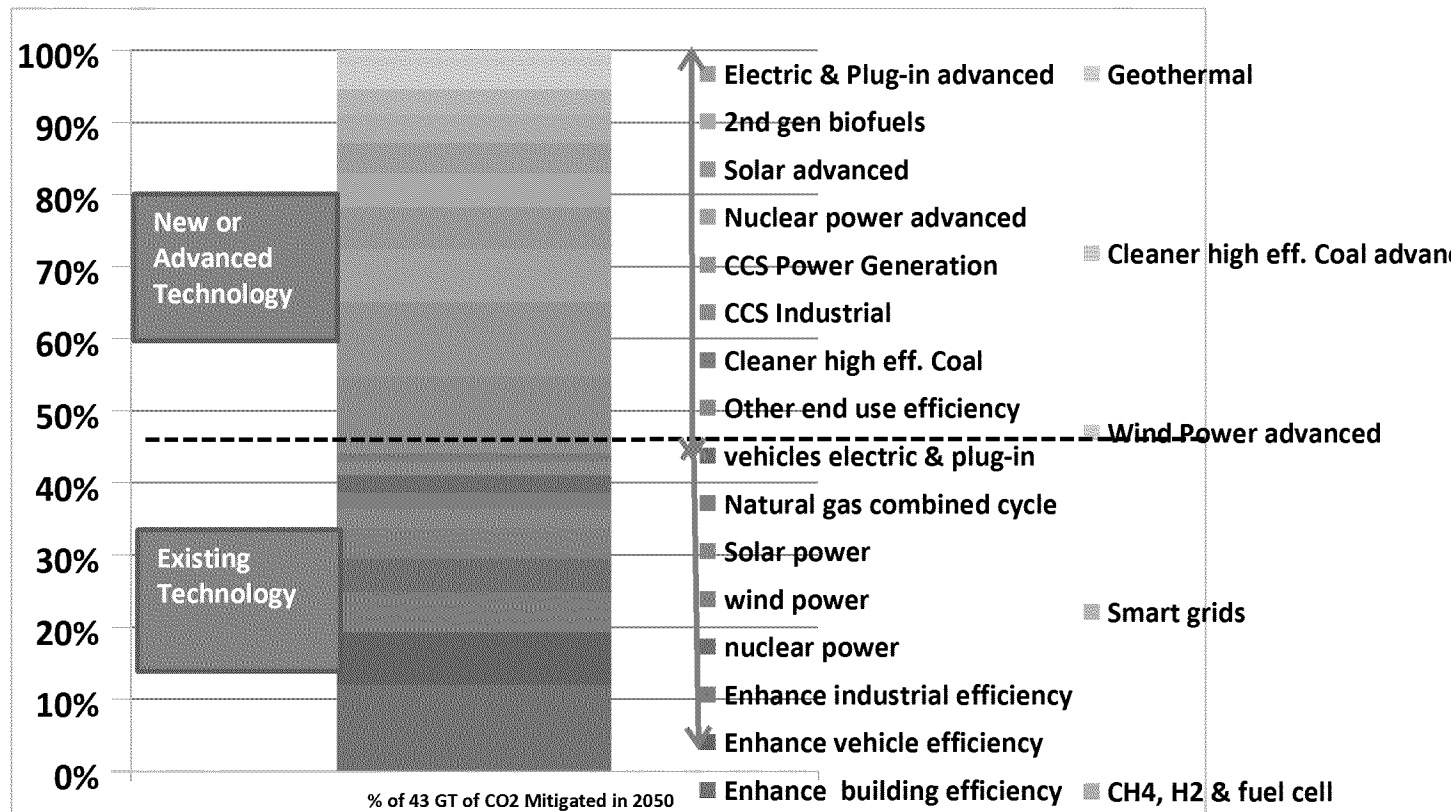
100%
90%
80%
70%
60%
50%
40%
30%
20%
10%
0%

New or Advanced Technology

Existing Technology

% of 43 GT of CO2 Mitigated in 2050

Electric & Plug-in advanced
2nd gen biofuels
Solar advanced
Nuclear power advanced
CCS Power Generation
CCS Industrial
Cleaner high eff. Coal
Other end use efficiency
vehicles electric & plug-in
Natural gas combined cycle
Solar power
wind power
nuclear power
Enhance industrial efficiency
Enhance vehicle efficiency
Enhance building efficiency

Geothermal
Cleaner high eff. Coal advanc
Wind Power advanced
Smart grids
CH4, H2 & fuel cell